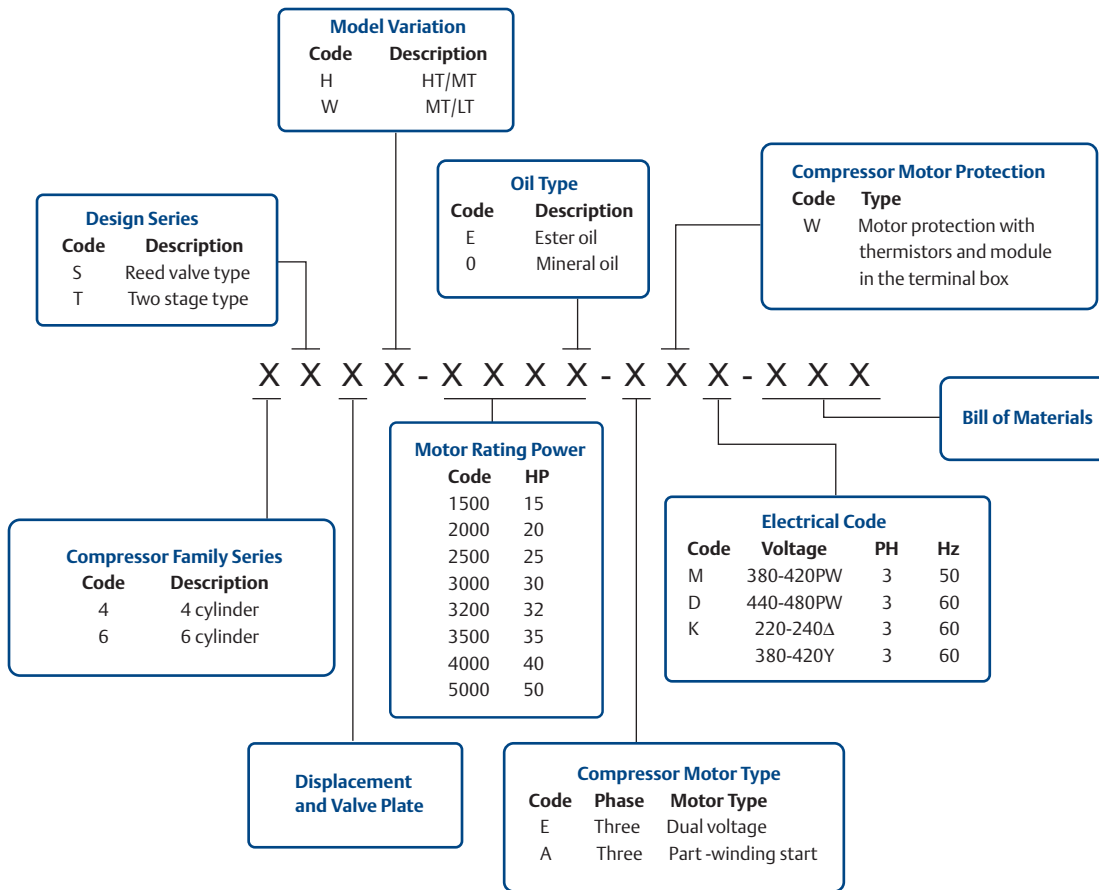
Model Variation

| Code | Description |
|---|---|
| H | HT/MT |
| W | MT/LT |

Design Series

| Code | Description |
|---|---|
| S | Reed valve type |
| T | Two stage type |

Oil Type

| Code | Description |
|---|---|
| E | Ester oil |
| 0 | Mineral oil |

Compressor Motor Protection

| Code | Type |
|---|---|
| W | Motor protection with thermistors and module in the terminal box |

X X X X - X X X X - X X X - X X X

Bill of Materials

Motor Rating Power

| Code | HP |
|---|---|
| 1500 | 15 |
| 2000 | 20 |
| 2500 | 25 |
| 3000 | 30 |
| 3200 | 32 |
| 3500 | 35 |
| 4000 | 40 |
| 5000 | 50 |

Electrical Code

| Code | Voltage | PH | Hz |
|---|---|---|---|
| M | 380-420PW | 3 | 50 |
| D | 440-480PW | 3 | 60 |
| K | 220-240Δ | 3 | 60 |
| | 380-420Y | 3 | 60 |

Compressor Family Series

| Code | Description |
|---|---|
| 4 | 4 cylinder |
| 6 | 6 cylinder |

Displacement and Valve Plate

Compressor Motor Type

| Code | Phase | Motor Type |
|---|---|---|
| E | Three | Dual voltage |
| A | Three | Part -winding start |